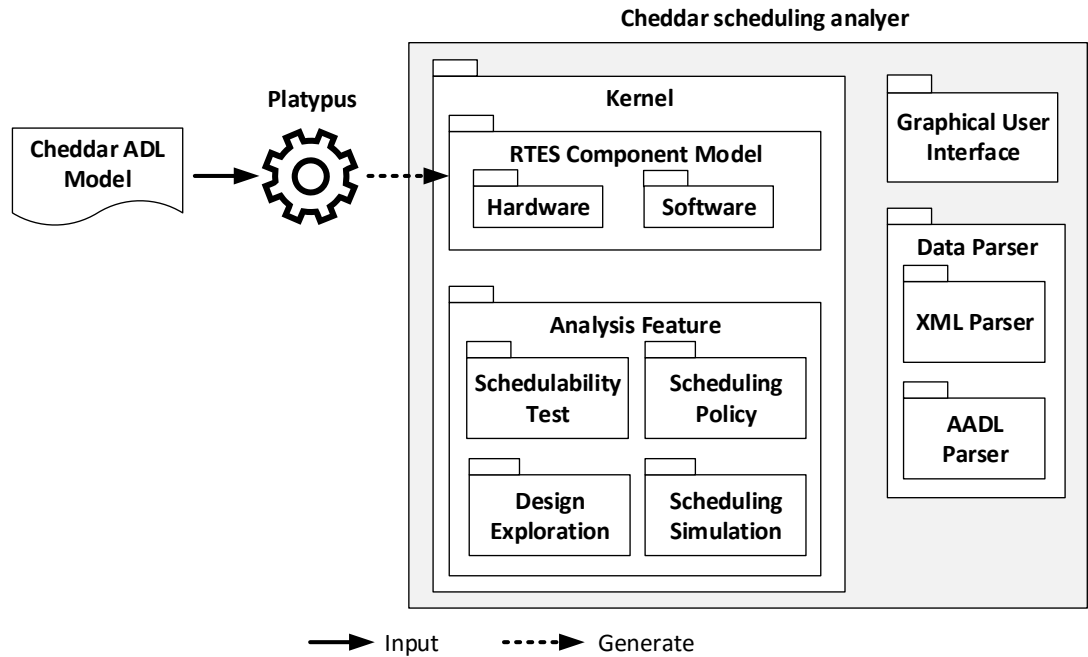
Cheddar scheduling analyer

Cheddar ADL Model

Platypus

Kernel

RTES Component Model

Hardware

Software

Analysis Feature

Schedulability Test

Scheduling Policy

Design Exploration

Scheduling Simulation

Graphical User Interface

Data Parser

XML Parser

AADL Parser

Input

Generate